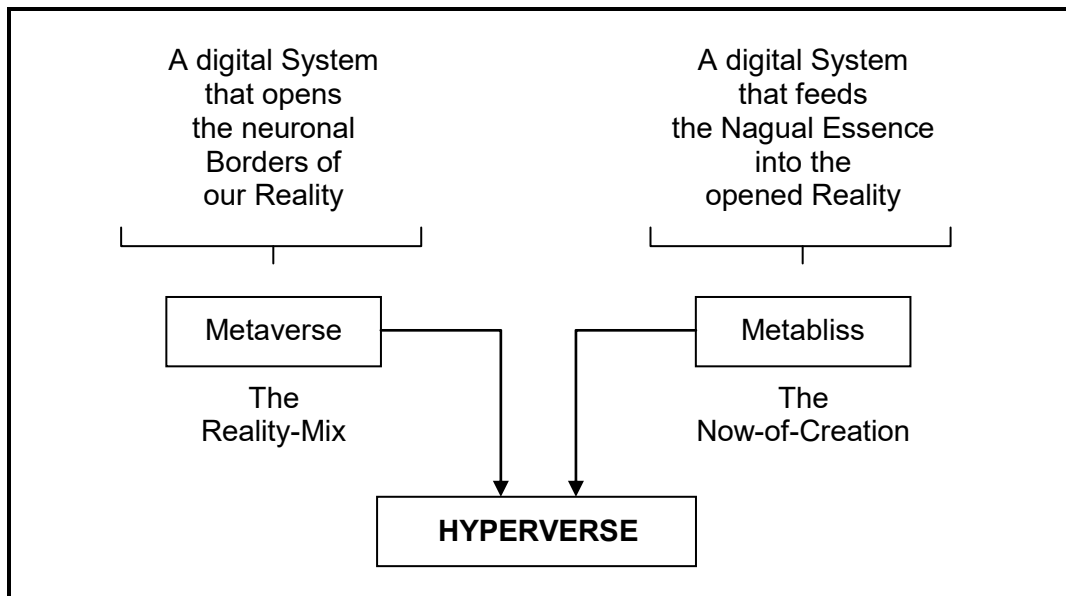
A digital System that opens the neuronal Borders of our Reality

A digital System that feeds the Nagual Essence into the opened Reality

Metaverse

The Reality-Mix

Metabliss

The Now-of-Creation

HYPERVERSE